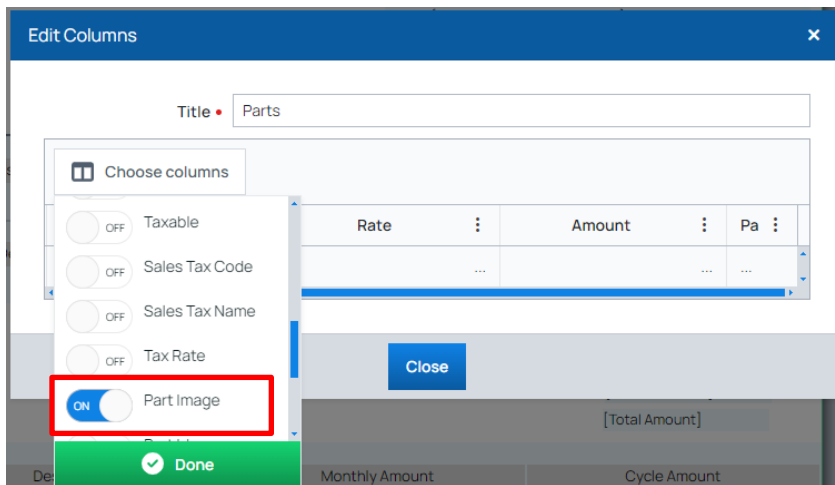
Edit Columns
×
Title •
Parts
Choose columns
OFF Taxable
OFF Sales Tax Code
OFF Sales Tax Name
OFF Tax Rate
ON Part Image
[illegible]
Done

| Rate | Amount | Pa |
|---|---|---|
| ... | ... | ... |

Close
[Total Amount]
De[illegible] Monthly Amount Cycle Amount